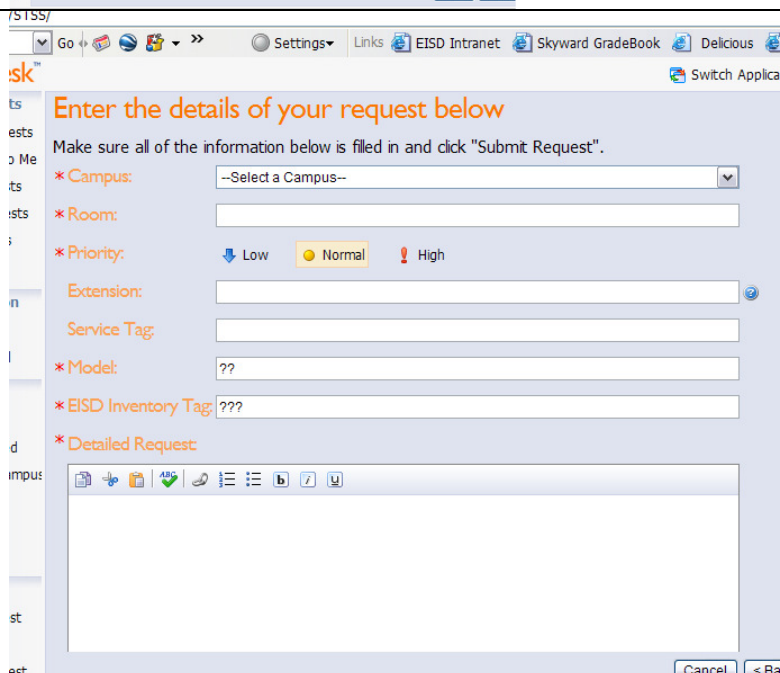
/STSS/

Go » Settings▾ Links EISD Intranet Skyward GradeBook Delicious

esk™

Switch Applica

ts
ests
p Me
ts
ests

n

d
mpus

st
est

Enter the details of your request below

Make sure all of the information below is filled in and click "Submit Request".

* Campus: --Select a Campus--

* Room:

* Priority: Low Normal High

Extension:

Service Tag:

* Model: ??

* EISD Inventory Tag: ???

* Detailed Request:

b i u

Cancel < Ba